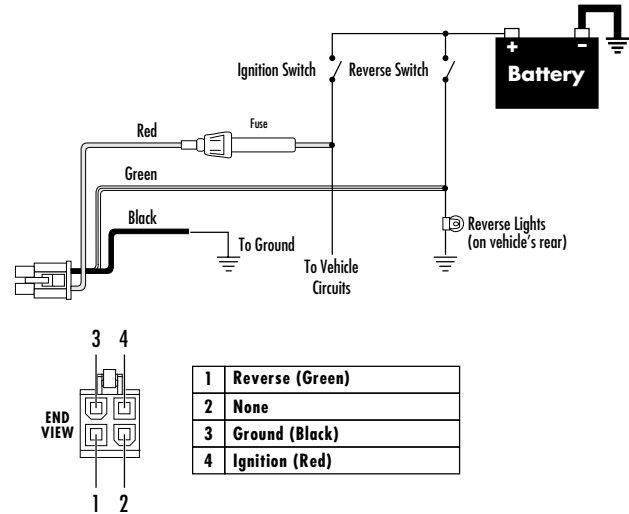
Ignition Switch

Reverse Switch

+

-

Battery

Red

Fuse

Green

Black

To Ground

To Vehicle Circuits

Reverse Lights (on vehicle's rear)

3 4

END VIEW

1 2

| 1 | Reverse (Green) |
|---|---|
| 2 | None |
| 3 | Ground (Black) |
| 4 | Ignition (Red) |